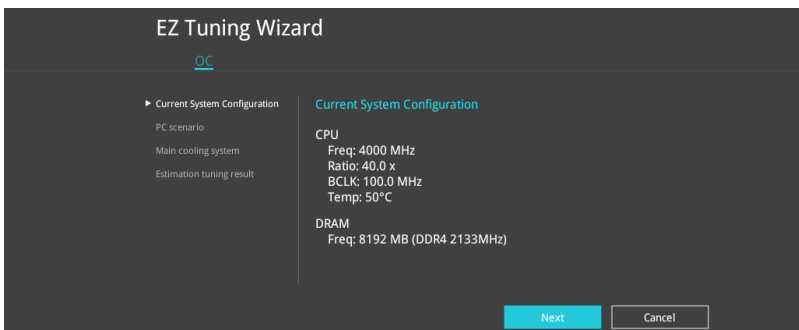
EZ Tuning Wizard

OC

▶ Current System Configuration
PC scenario
Main cooling system
Estimation tuning result

Current System Configuration

CPU
Freq: 4000 MHz
Ratio: 40.0 x
BCLK: 100.0 MHz
Temp: 50°C

DRAM
Freq: 8192 MB (DDR4 2133MHz)

Next
Cancel